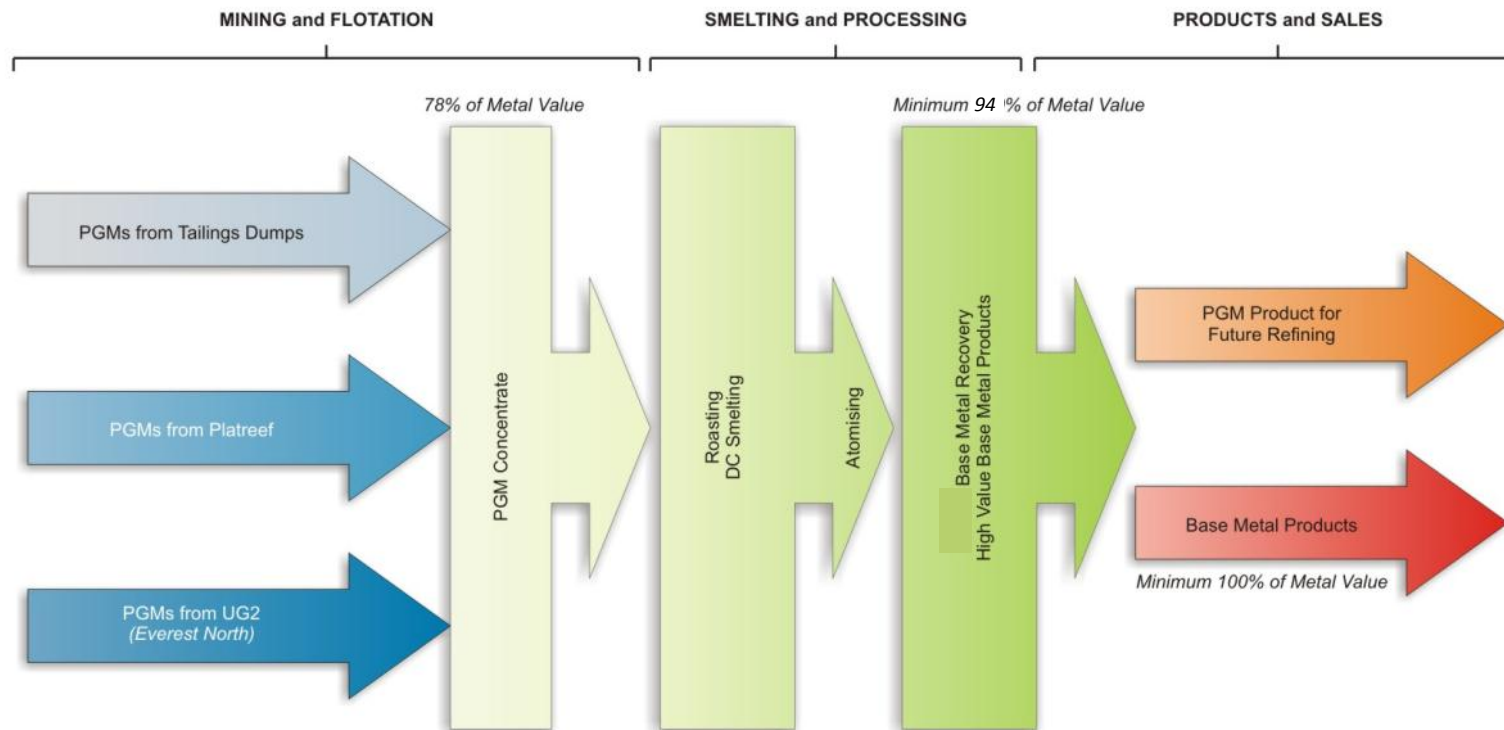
MINING and FLOTATION

SMELTING and PROCESSING

PRODUCTS and SALES

78% of Metal Value

Minimum 94 % of Metal Value

PGMs from Tailings Dumps

PGMs from Platreef

PGMs from UG2
(Everest North)

PGM Concentrate

Roasting
DC Smelting

Atomising

Base Metal Recovery
High Value Base Metal Products

PGM Product for
Future Refining

Base Metal Products

Minimum 100% of Metal Value